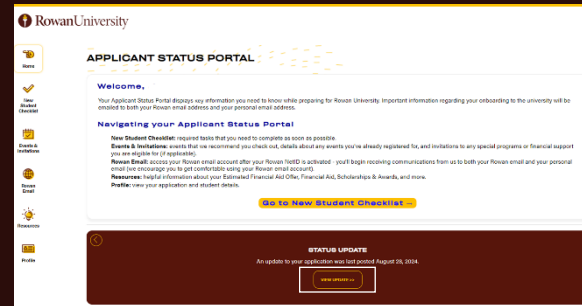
RowanUniversity

Home

New Student Checklist

Events & Invitations

Rowan Email

Resources

Profile

APPLICANT STATUS PORTAL

Welcome,

Your Applicant Status Portal displays key information you need to know while preparing for Rowan University. Important information regarding your onboarding to the university will be emailed to both your Rowan email address and your personal email address.

Navigating your Applicant Status Portal

New Student Checklist: required tasks that you need to complete as soon as possible.
Events & Invitations: events that we recommend you check out, details about any events you've already registered for, and invitations to any special programs or financial support you are eligible for (if applicable).
Rowan Email: access your Rowan email account after your Rowan NetID is activated - you'll begin receiving communications from us to both your Rowan email and your personal email (we encourage you to get comfortable using your Rowan email account).
Resources: helpful information about your Estimated Financial Aid Offer, Financial Aid, Scholarships & Awards, and more.
Profile: view your application and student details.

Go to New Student Checklist →

STATUS UPDATE

An update to your application was last posted August 29, 2024.

VIEW UPDATE >>